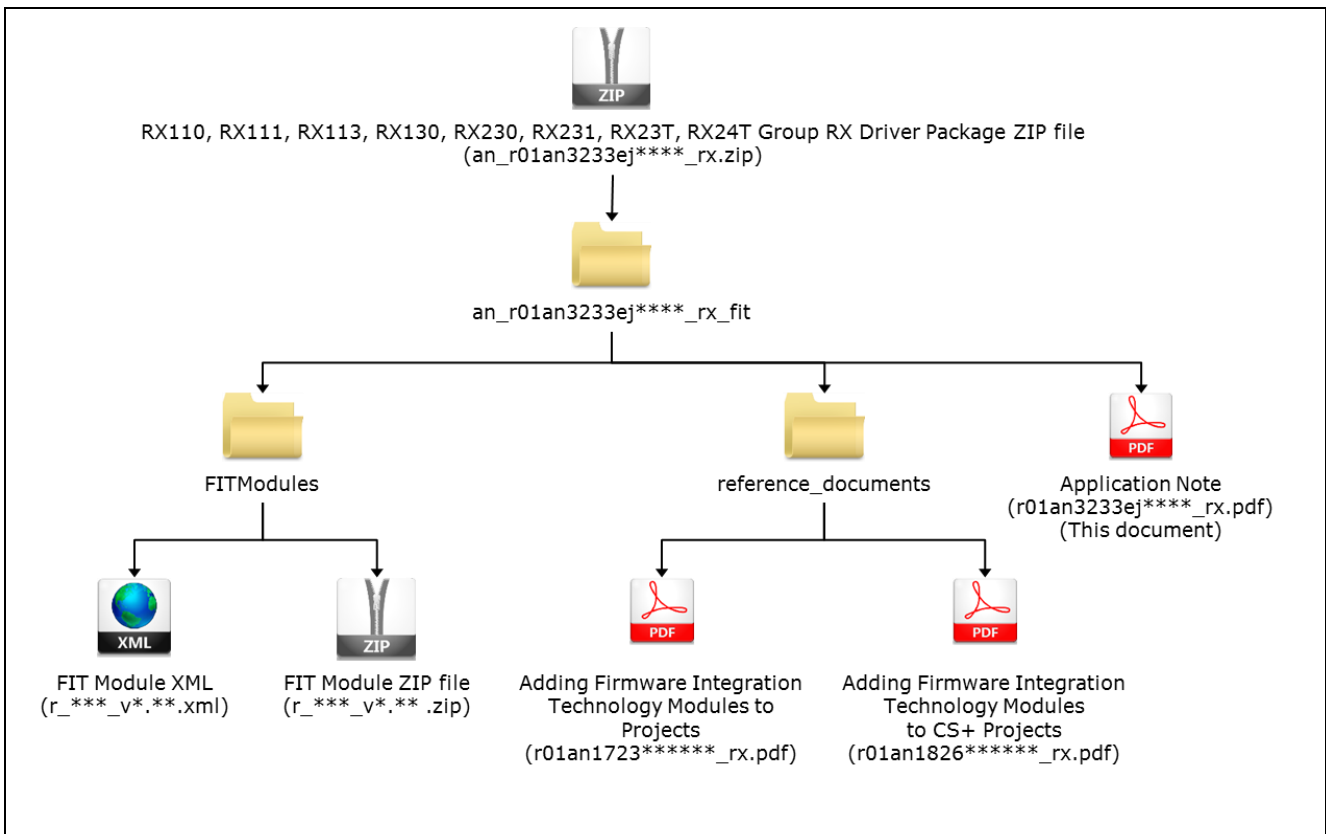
ZIP

RX110, RX111, RX113, RX130, RX230, RX231, RX23T, RX24T Group RX Driver Package ZIP file
(an_r01an3233ej****_rx.zip)

an_r01an3233ej****_rx_fit

FITModules

reference_documents

PDF

Application Note
(r01an3233ej****_rx.pdf)
(This document)

XML

FIT Module XML
(r_***_v*.**.xml)

ZIP

FIT Module ZIP file
(r_***_v*.** .zip)

PDF

Adding Firmware Integration Technology Modules to Projects
(r01an1723******_rx.pdf)

PDF

Adding Firmware Integration Technology Modules to CS+ Projects
(r01an1826******_rx.pdf)